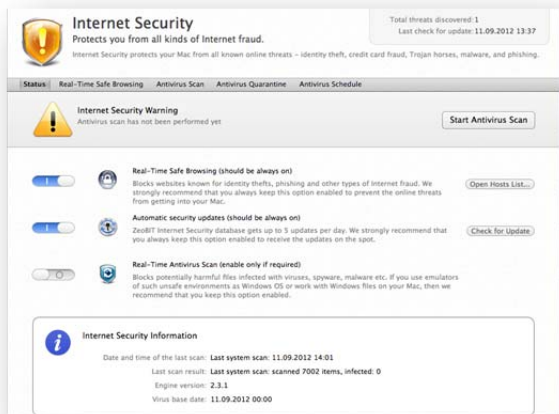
Internet Security
Protects you from all kinds of Internet fraud.
Internet Security protects your Mac from all known online threats – identity theft, credit card fraud, Trojan horses, malware, and phishing.

Total threats discovered: 1
Last check for update: 11.09.2012 13:37

Status | Real-Time Safe Browsing | Antivirus Scan | Antivirus Quarantine | Antivirus Schedule

Internet Security Warning
Antivirus scan has not been performed yet

Start Antivirus Scan

Real-Time Safe Browsing (should be always on)
Blocks websites known for identity thefts, phishing and other types of Internet fraud. We strongly recommend that you always keep this option enabled to prevent the online threats from getting into your Mac.

Open Hosts List...

Automatic security updates (should be always on)
ZeoBIT Internet Security database gets up to 5 updates per day. We strongly recommend that you always keep this option enabled to receive the updates on the spot.

Check for Update

Real-Time Antivirus Scan (enable only if required)
Blocks potentially harmful files infected with viruses, spyware, malware etc. If you use emulators of such unsafe environments as Windows OS or work with Windows files on your Mac, then we recommend that you keep this option enabled.

Internet Security Information

Date and time of the last scan: Last system scan: 11.09.2012 14:01
Last scan result: Last system scan: scanned 7002 items, infected: 0
Engine version: 2.3.1
Virus base date: 11.09.2012 00:00